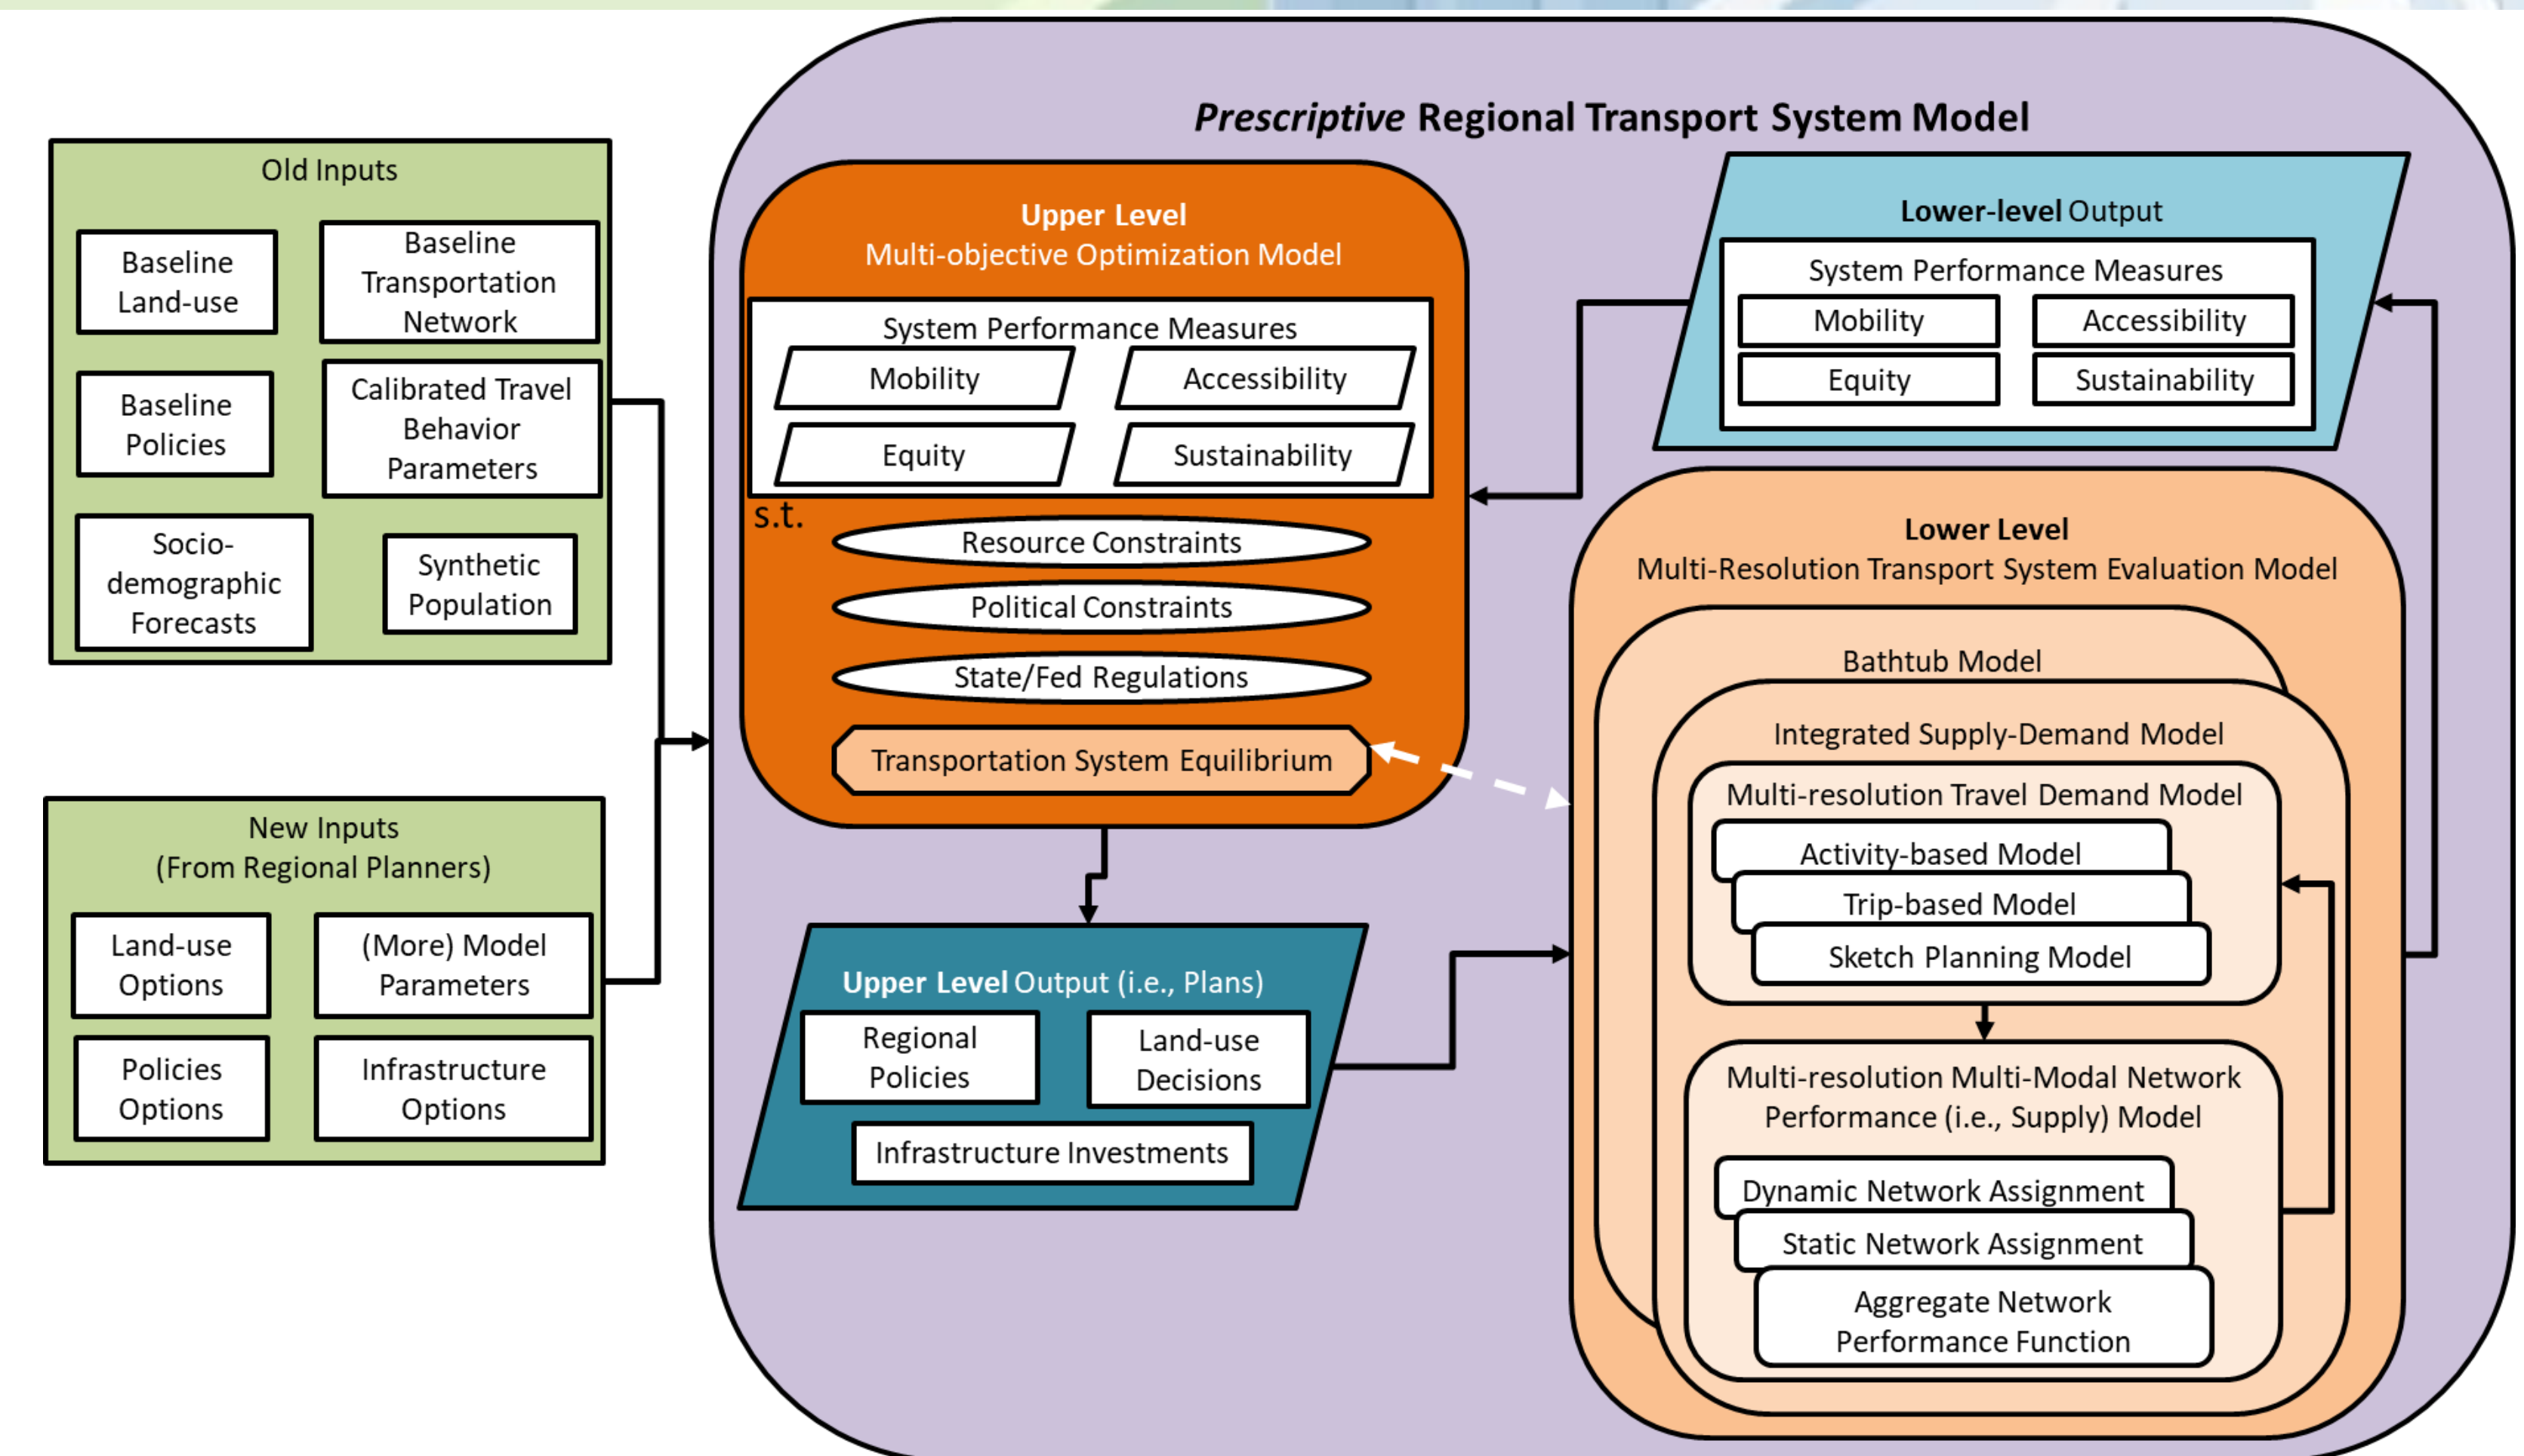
Prescriptive Regional Transport System Model

Old Inputs

Baseline Land-use

Baseline Transportation Network

Baseline Policies

Calibrated Travel Behavior Parameters

Socio-demographic Forecasts

Synthetic Population

New Inputs (From Regional Planners)

Land-use Options

(More) Model Parameters

Policies Options

Infrastructure Options

Upper Level
Multi-objective Optimization Model

System Performance Measures

Mobility

Accessibility

Equity

Sustainability

s.t.

Resource Constraints

Political Constraints

State/Fed Regulations

Transportation System Equilibrium

Upper Level Output (i.e., Plans)

Regional Policies

Land-use Decisions

Infrastructure Investments

Lower-level Output

System Performance Measures

Mobility

Accessibility

Equity

Sustainability

Lower Level
Multi-Resolution Transport System Evaluation Model

Bathtub Model

Integrated Supply-Demand Model

Multi-resolution Travel Demand Model

Activity-based Model

Trip-based Model

Sketch Planning Model

Multi-resolution Multi-Modal Network Performance (i.e., Supply) Model

Dynamic Network Assignment

Static Network Assignment

Aggregate Network Performance Function